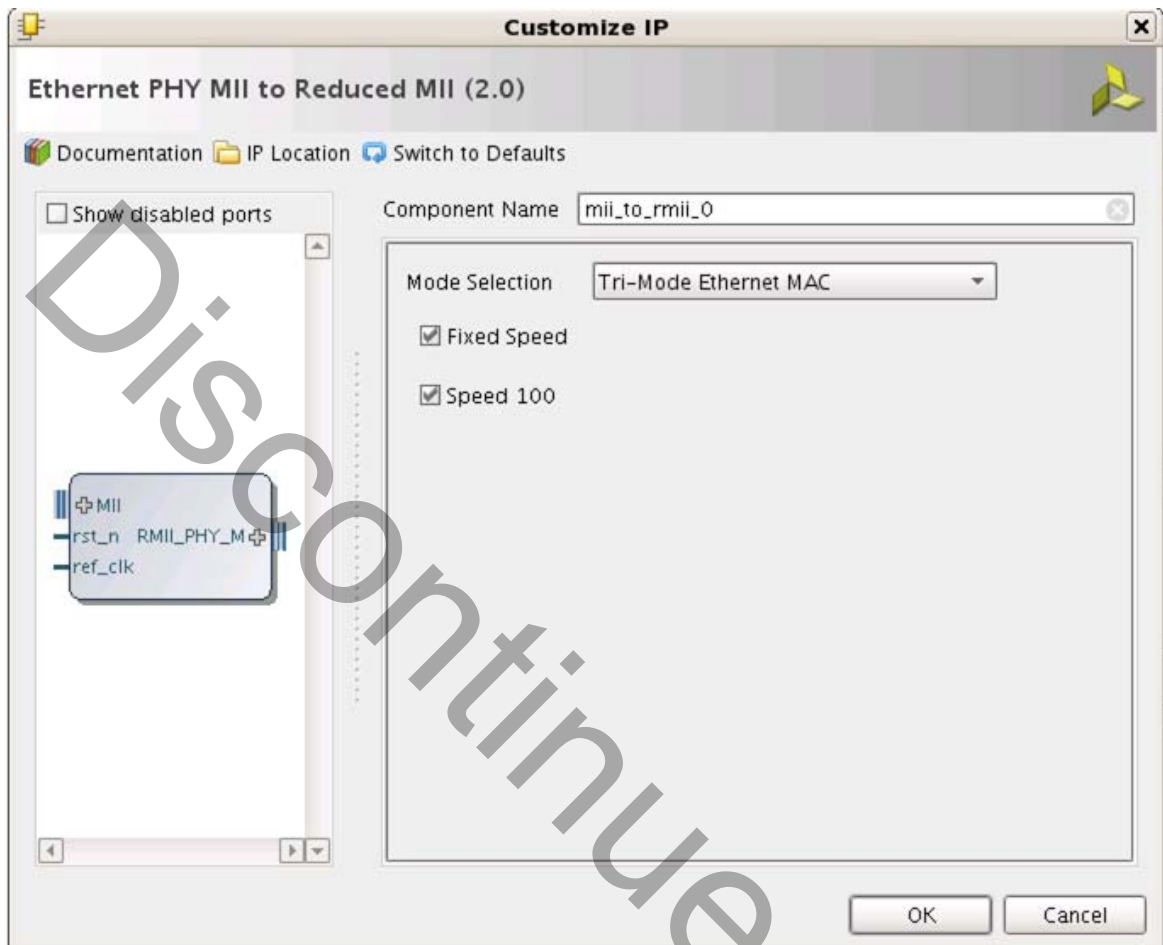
Customize IP

Ethernet PHY MII to Reduced MII (2.0)

Documentation IP Location Switch to Defaults

Show disabled ports

MII
rst_n RMII_PHY_M
ref_clk

Component Name mii_to_rmii_0

Mode Selection Tri-Mode Ethernet MAC

Fixed Speed

Speed 100

OK Cancel

Discontinue